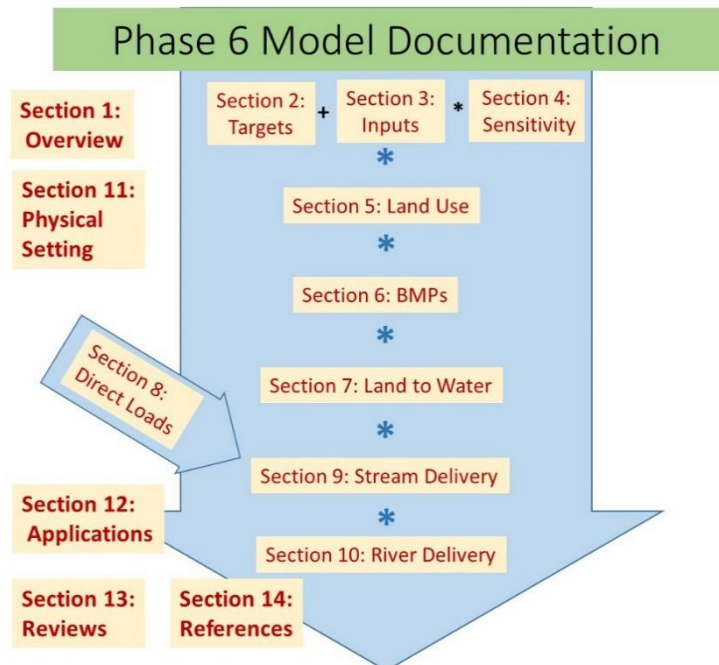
Phase 6 Model Documentation

Section 1: Overview

Section 11: Physical Setting

Section 2: Targets + Section 3: Inputs * Section 4: Sensitivity

*

Section 5: Land Use

*

Section 6: BMPs

*

Section 8: Direct Loads

Section 7: Land to Water

*

Section 9: Stream Delivery

*

Section 10: River Delivery

Section 12: Applications

Section 13: Reviews

Section 14: References